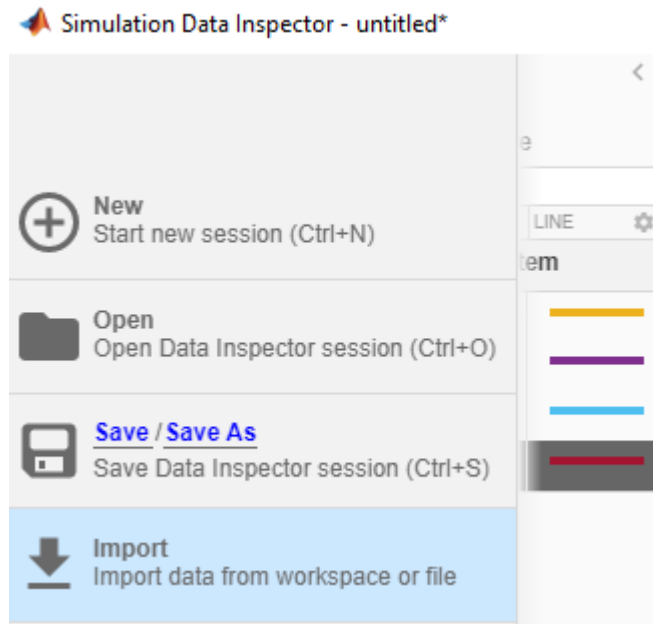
Simulation Data Inspector - untitled*

<

e

LINE

tem

New
Start new session (Ctrl+N)

Open
Open Data Inspector session (Ctrl+O)

Save / Save As
Save Data Inspector session (Ctrl+S)

Import
Import data from workspace or file